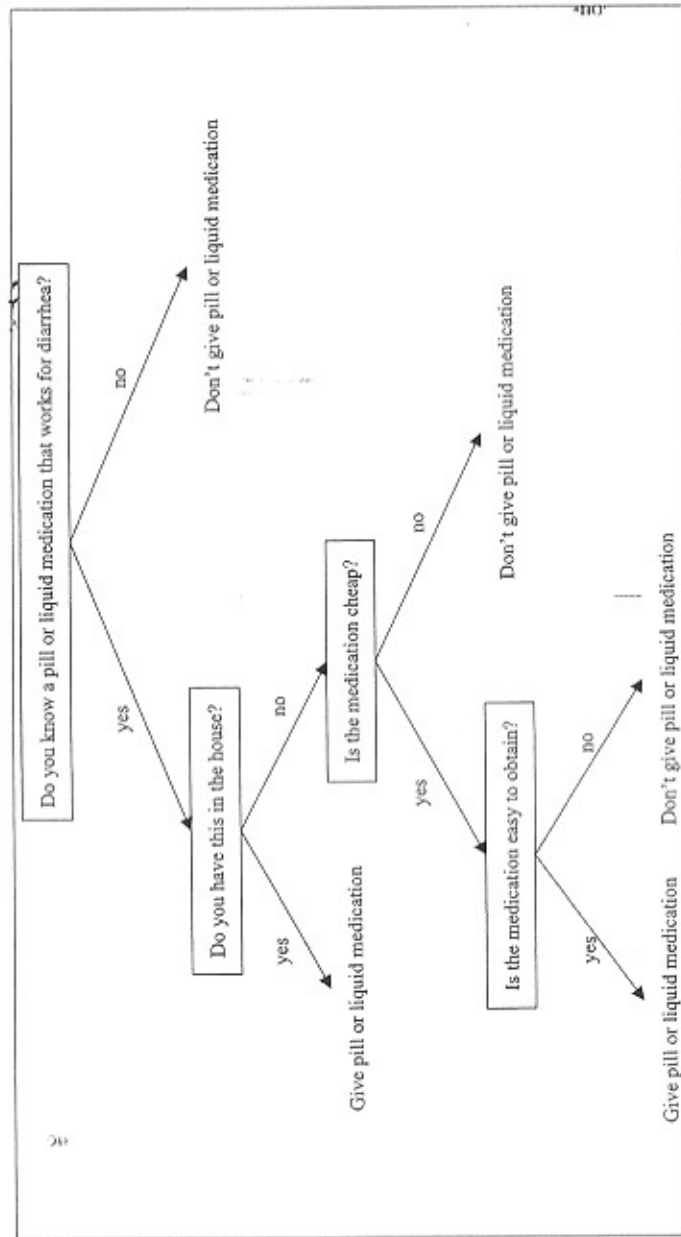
Do you know a pill or liquid medication that works for diarrhea?

no

Don't give pill or liquid medication

yes

Do you have this in the house?

yes

Give pill or liquid medication

no

Is the medication cheap?

no

Don't give pill or liquid medication

yes

Is the medication easy to obtain?

yes

Give pill or liquid medication

no

Don't give pill or liquid medication

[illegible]

"no"